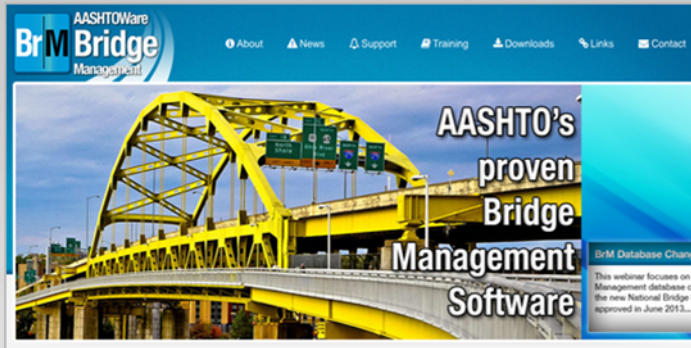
BrM AASHTOWare Bridge Management

About News Support Training Downloads Links Contact

AASHTO's proven Bridge Management Software

BrM Database Chan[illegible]

This webinar focuses on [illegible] Management database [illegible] the new National Bridge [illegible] approved in June 2013.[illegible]